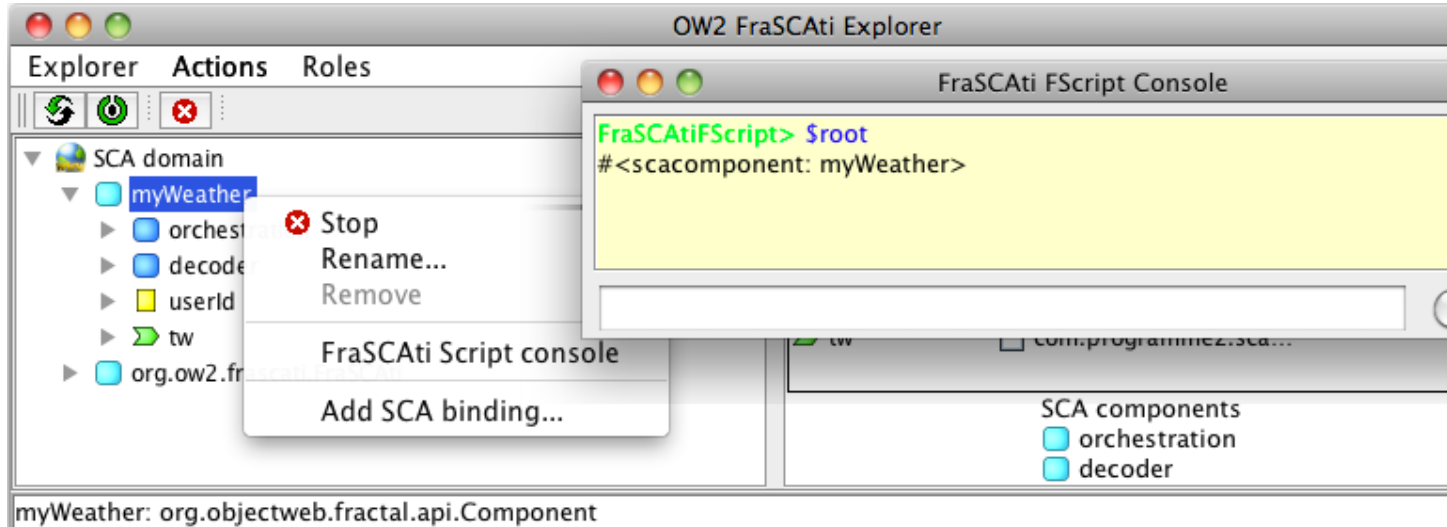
OW2 FraSCAti Explorer

Explorer Actions Roles

SCA domain
myWeather
orchest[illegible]
decoder
userId
tw
org.ow2.fr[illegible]

Stop
Rename...
Remove
FraSCAti Script console
Add SCA binding...

FraSCAti FScript Console

FraSCAtiFScript> $root
#<scacomponent: myWeather>

tw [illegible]

SCA components
orchestration
decoder

myWeather: org.objectweb.fractal.api.Component